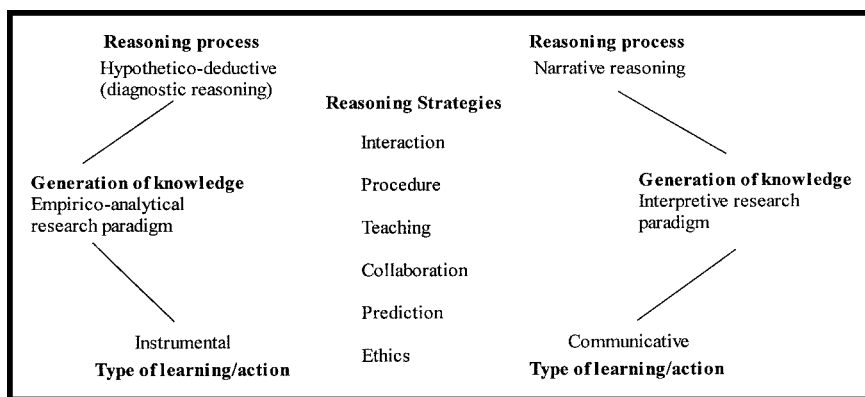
Reasoning process
Hypothetico-deductive (diagnostic reasoning)

Generation of knowledge
Empirico-analytical research paradigm

Instrumental
Type of learning/action

Reasoning Strategies

Interaction

Procedure

Teaching

Collaboration

Prediction

Ethics

Reasoning process
Narrative reasoning

Generation of knowledge
Interpretive research paradigm

Communicative
Type of learning/action